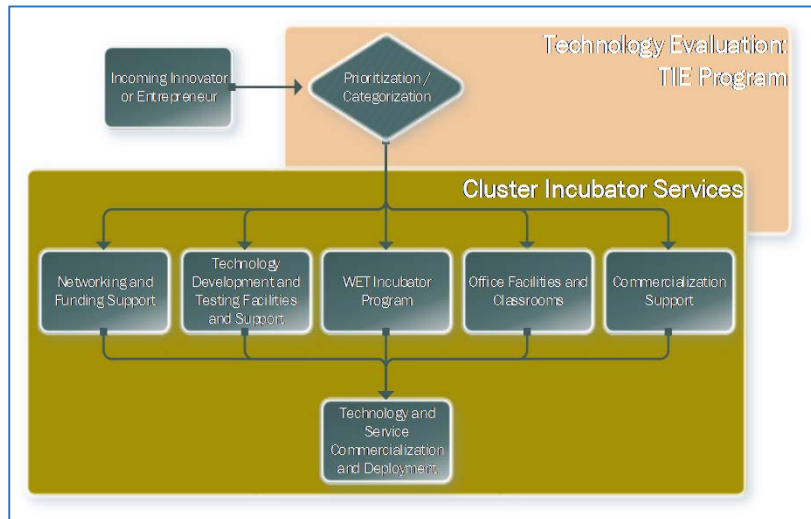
Technology Evaluation: TIE Program

Incoming Innovator or Entrepreneur

Prioritization / Categorization

Cluster Incubator Services

Networking and Funding Support

Technology Development and Testing Facilities and Support

WET Incubator Program

Office Facilities and Classrooms

Commercialization Support

Technology and Service Commercialization and Deployment